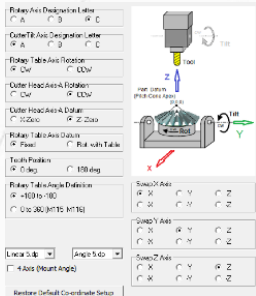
Rotary Axis Designation Letter
A B C

Outer/Tilt Axis Designation Letter
A B C

Rotary Table Axis Rotation
CW CCW

Outer Head Axis Rotation
CW CCW

Outer Head Axis Datum
X Zero Z Zero

Rotary Table Axis Datum
Fixed Rot. with Table

Tooth Position
0 deg 180 deg

Rotary Table Angle Definition
+180 to -180
0 to 360 (M115 / M116)

Linear 5 dp
Angle 5 dp

4 Axis (Mount Angle)

Restore Default Co-ordinate Setup

Tilt

Tool

Part Datum
(Pitch Centre Apex)

Z

Tilt

Y

X

Swap X Axis
X Y Z
-X -Y -Z

Swap Y Axis
X Y Z
-X -Y -Z

Swap Z Axis
X Y Z
-X -Y -Z